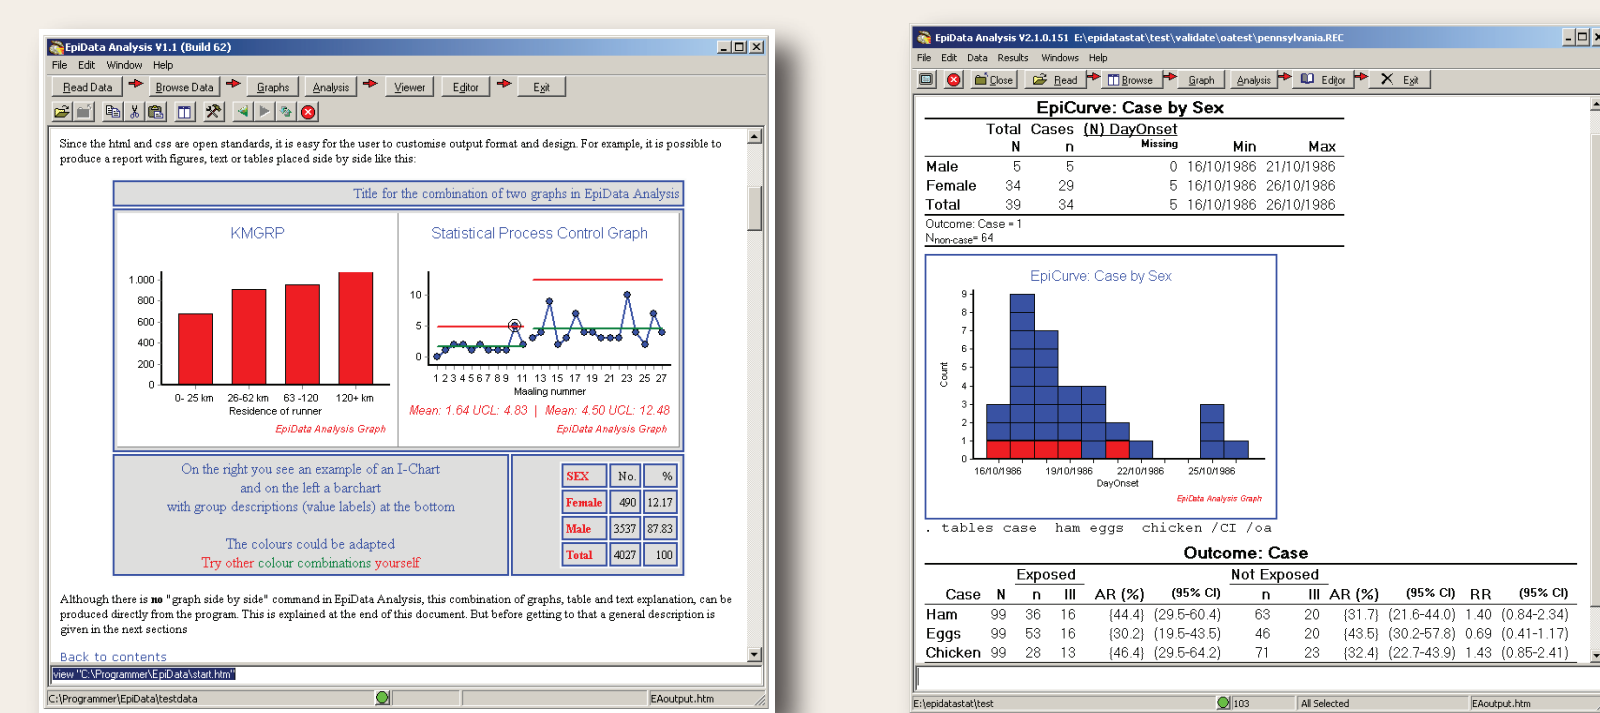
EpiData Analysis V1.1 (Build 62)

File Edit Window Help

Read Data Browse Data Graphs Analysis Viewer Editor Exit

Since the html and css are open standards, it is easy for the user to customise output format and design. For example, it is possible to produce a report with figures, text or tables placed side by side like this:

Title for the combination of two graphs in EpiData Analysis

KMGRP

1.000
800
600
400
200
0

0- 25 km 26-62 km 63 -120 120+ km
Residence of runner

EpiData Analysis Graph

Statistical Process Control Graph

10
5
0

1 2 3 4 5 6 7 8 9 11 13 15 17 19 21 23 25 27
Maaling nummer

Mean: 1.64 UCL: 4.83 | Mean: 4.50 UCL: 12.48

EpiData Analysis Graph

On the right you see an example of an I-Chart
and on the left a barchart
with group descriptions (value labels) at the bottom

The colours could be adapted
Try other colour combinations yourself

| SEX | No. | % |
|---|---|---|
| Female | 490 | 12.17 |
| Male | 3537 | 87.83 |
| Total | 4027 | 100 |

Although there is no "graph side by side" command in EpiData Analysis, this combination of graphs, table and text explanation, can be produced directly from the program. This is explained at the end of this document. But before getting to that a general description is given in the next sections

Back to contents

view "C:\Programmer\EpiData\start.htm"

C:\Programmer\EpiData\testdata

EAoutput.htm

EpiData Analysis V2.1.0.151 E:\epidatastat\test\validate\oatest\pennsylvania.REC

File Edit Data Results Windows Help

Close Read Browse Graph Analysis Editor Exit

EpiCurve: Case by Sex

| | Total N | Cases n | (N) DayOnset Missing | Min | Max |
|---|---|---|---|---|---|
| Male | 5 | 5 | 0 | 16/10/1986 | 21/10/1986 |
| Female | 34 | 29 | 5 | 16/10/1986 | 26/10/1986 |
| Total | 39 | 34 | 5 | 16/10/1986 | 26/10/1986 |

Outcome: Case = 1
Nnon-case= 64

EpiCurve: Case by Sex

9
8
7
6
5
4
3
2
1
0

Count

16/10/1986 19/10/1986 22/10/1986 25/10/1986
DayOnset

EpiData Analysis Graph

. tables case ham eggs chicken /CI /oa

Outcome: Case

| Case | N | Exposed n | III | AR (%) | (95% CI) | Not Exposed n | III | AR (%) | (95% CI) | RR | (95% CI) |
|---|---|---|---|---|---|---|---|---|---|---|---|
| Ham | 99 | 36 | 16 | {44.4} | (29.5-60.4) | 63 | 20 | {31.7} | (21.6-44.0) | 1.40 | (0.84-2.34) |
| Eggs | 99 | 53 | 16 | {30.2} | (19.5-43.5) | 46 | 20 | {43.5} | (30.2-57.8) | 0.69 | (0.41-1.17) |
| Chicken | 99 | 28 | 13 | {46.4} | (29.5-64.2) | 71 | 23 | {32.4} | (22.7-43.9) | 1.43 | (0.85-2.41) |

E:\epidatastat\test

103

All Selected

EAoutput.htm